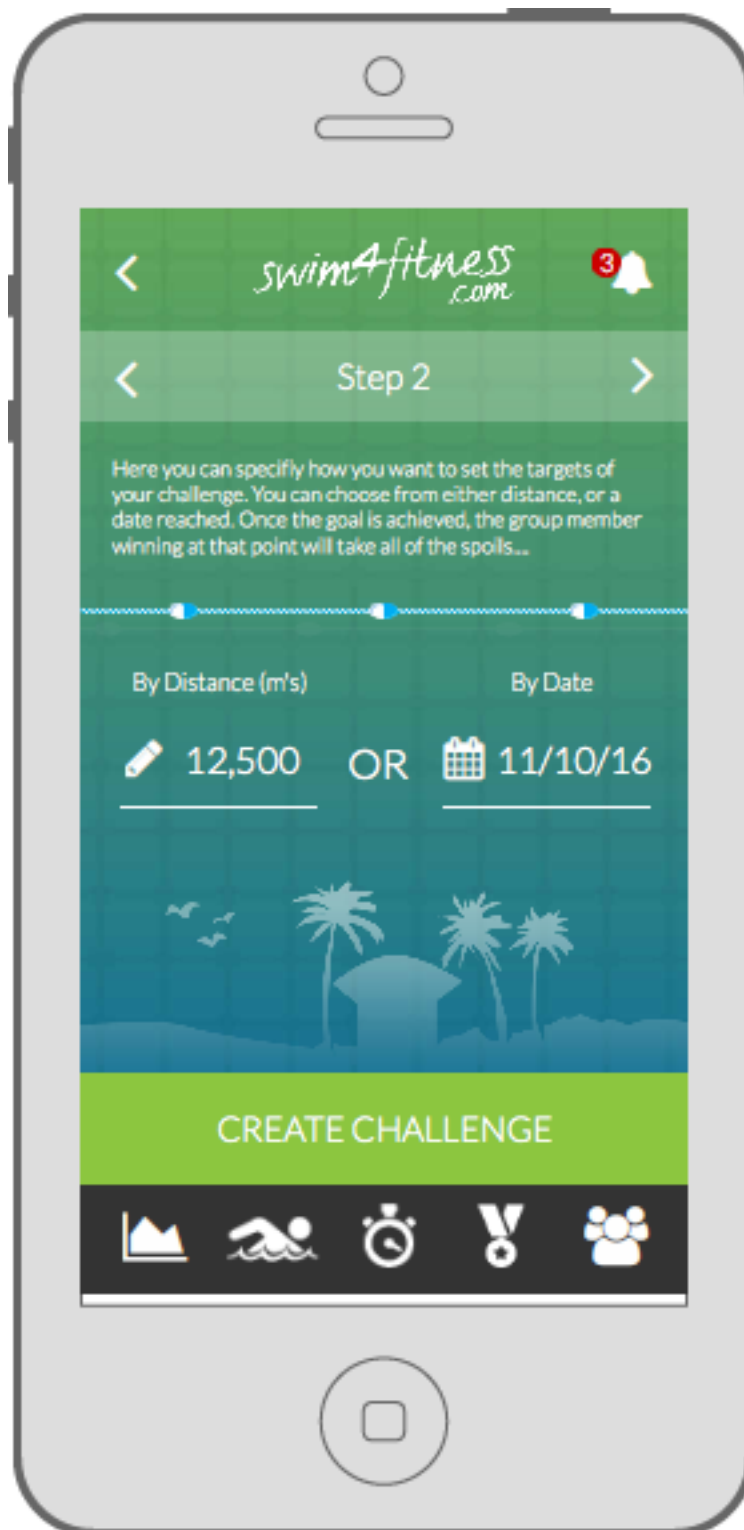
swim4fitness .com

3

Step 2

Here you can specify how you want to set the targets of your challenge. You can choose from either distance, or a date reached. Once the goal is achieved, the group member winning at that point will take all of the spoils...

By Distance (m's)

By Date

12,500

OR

11/10/16

CREATE CHALLENGE